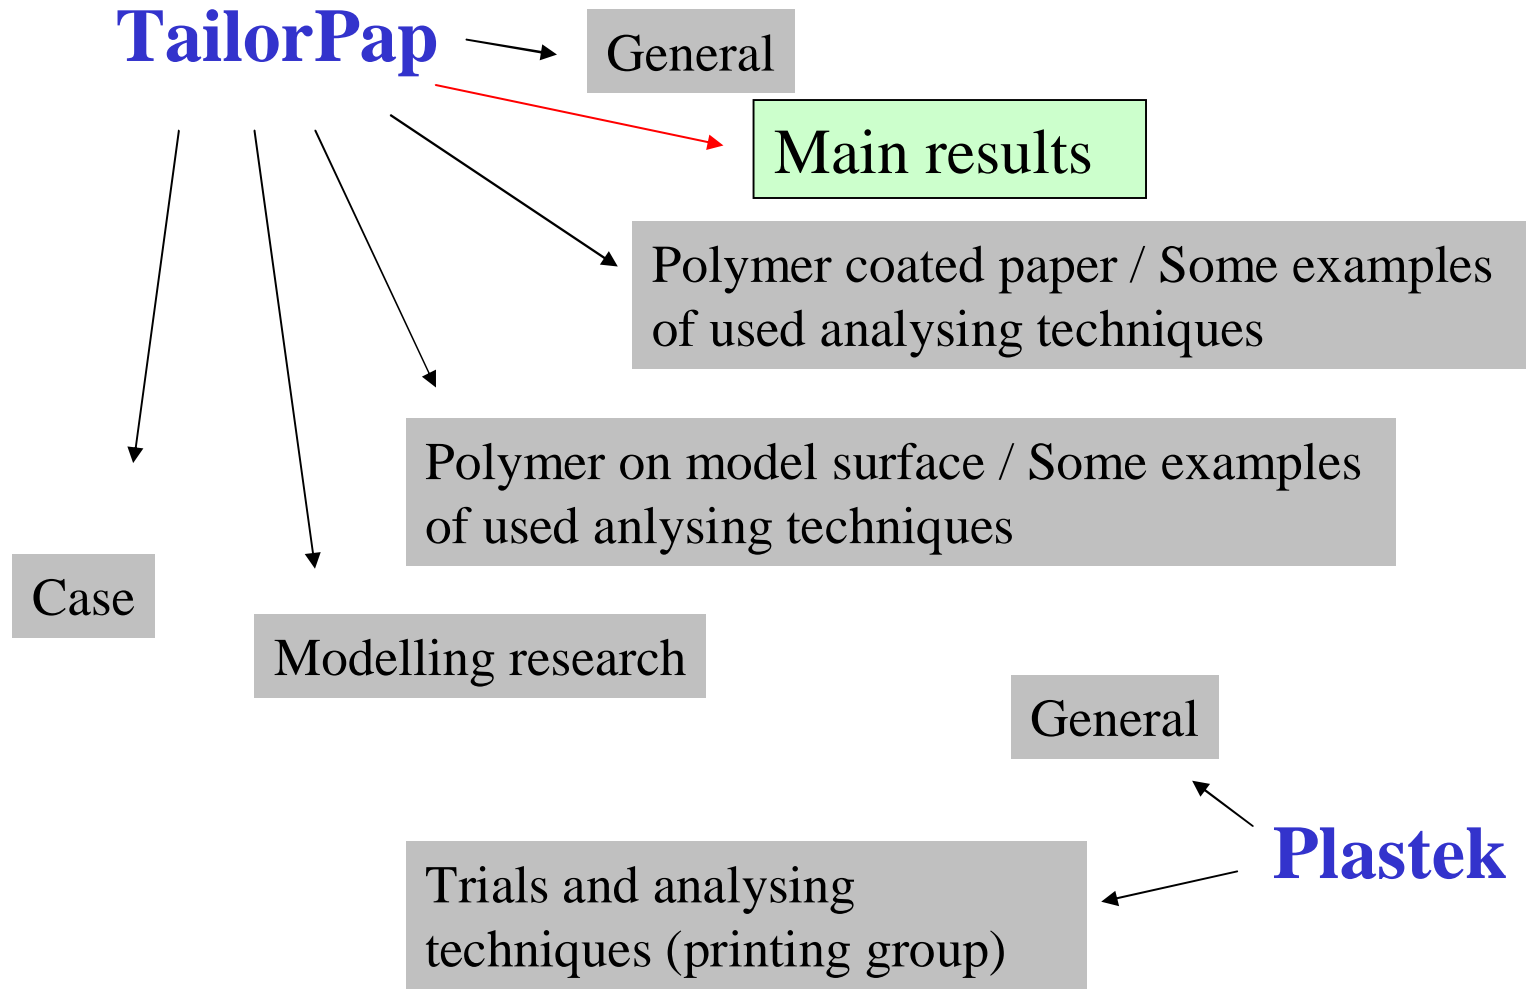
TailorPap

General

Main results

Polymer coated paper / Some examples of used analysing techniques

Polymer on model surface / Some examples of used anlysing techniques

Case

Modelling research

General

Plastek

Trials and analysing techniques (printing group)